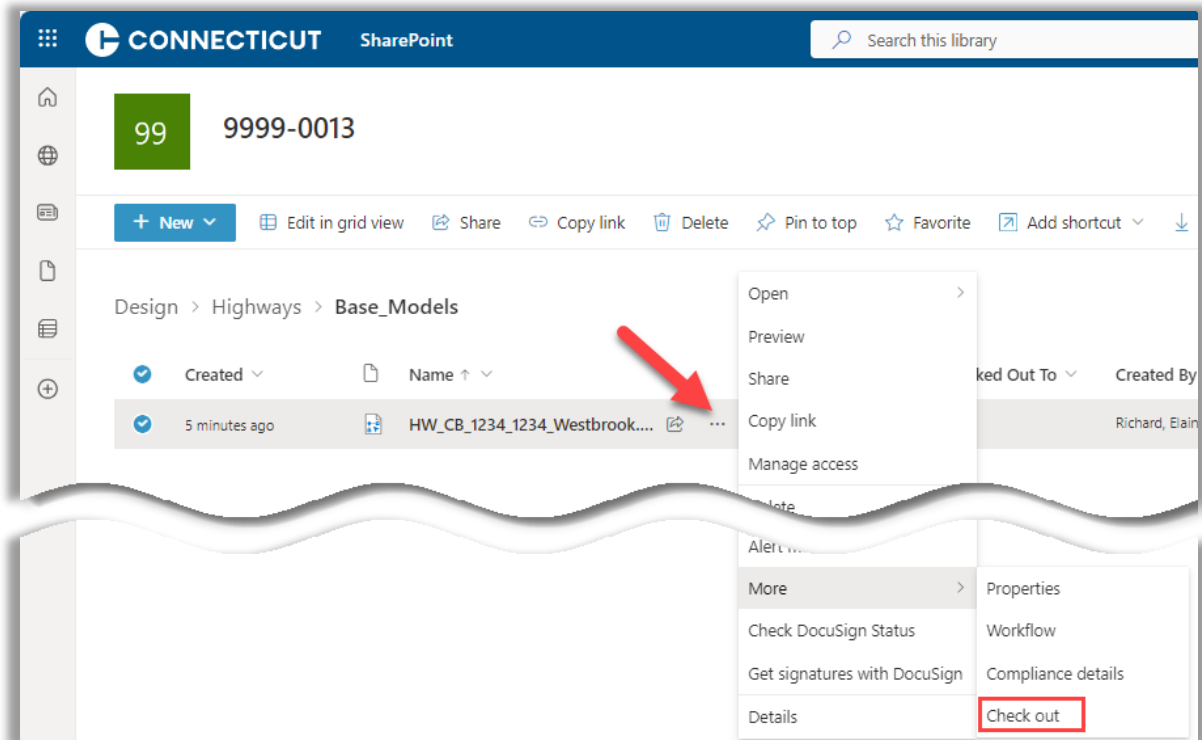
CONNECTICUT SharePoint

Search this library

99

9999-0013

+ New

Edit in grid view

Share

Copy link

Delete

Pin to top

Favorite

Add shortcut

Design > Highways > Base_Models

Created

Name ↑

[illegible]ked Out To

Created By

5 minutes ago

HW_CB_1234_1234_Westbrook....

...

Richard, Elain

Open

Preview

Share

Copy link

Manage access

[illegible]lete

Alert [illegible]

More

Check DocuSign Status

Get signatures with DocuSign

Details

Properties

Workflow

Compliance details

Check out